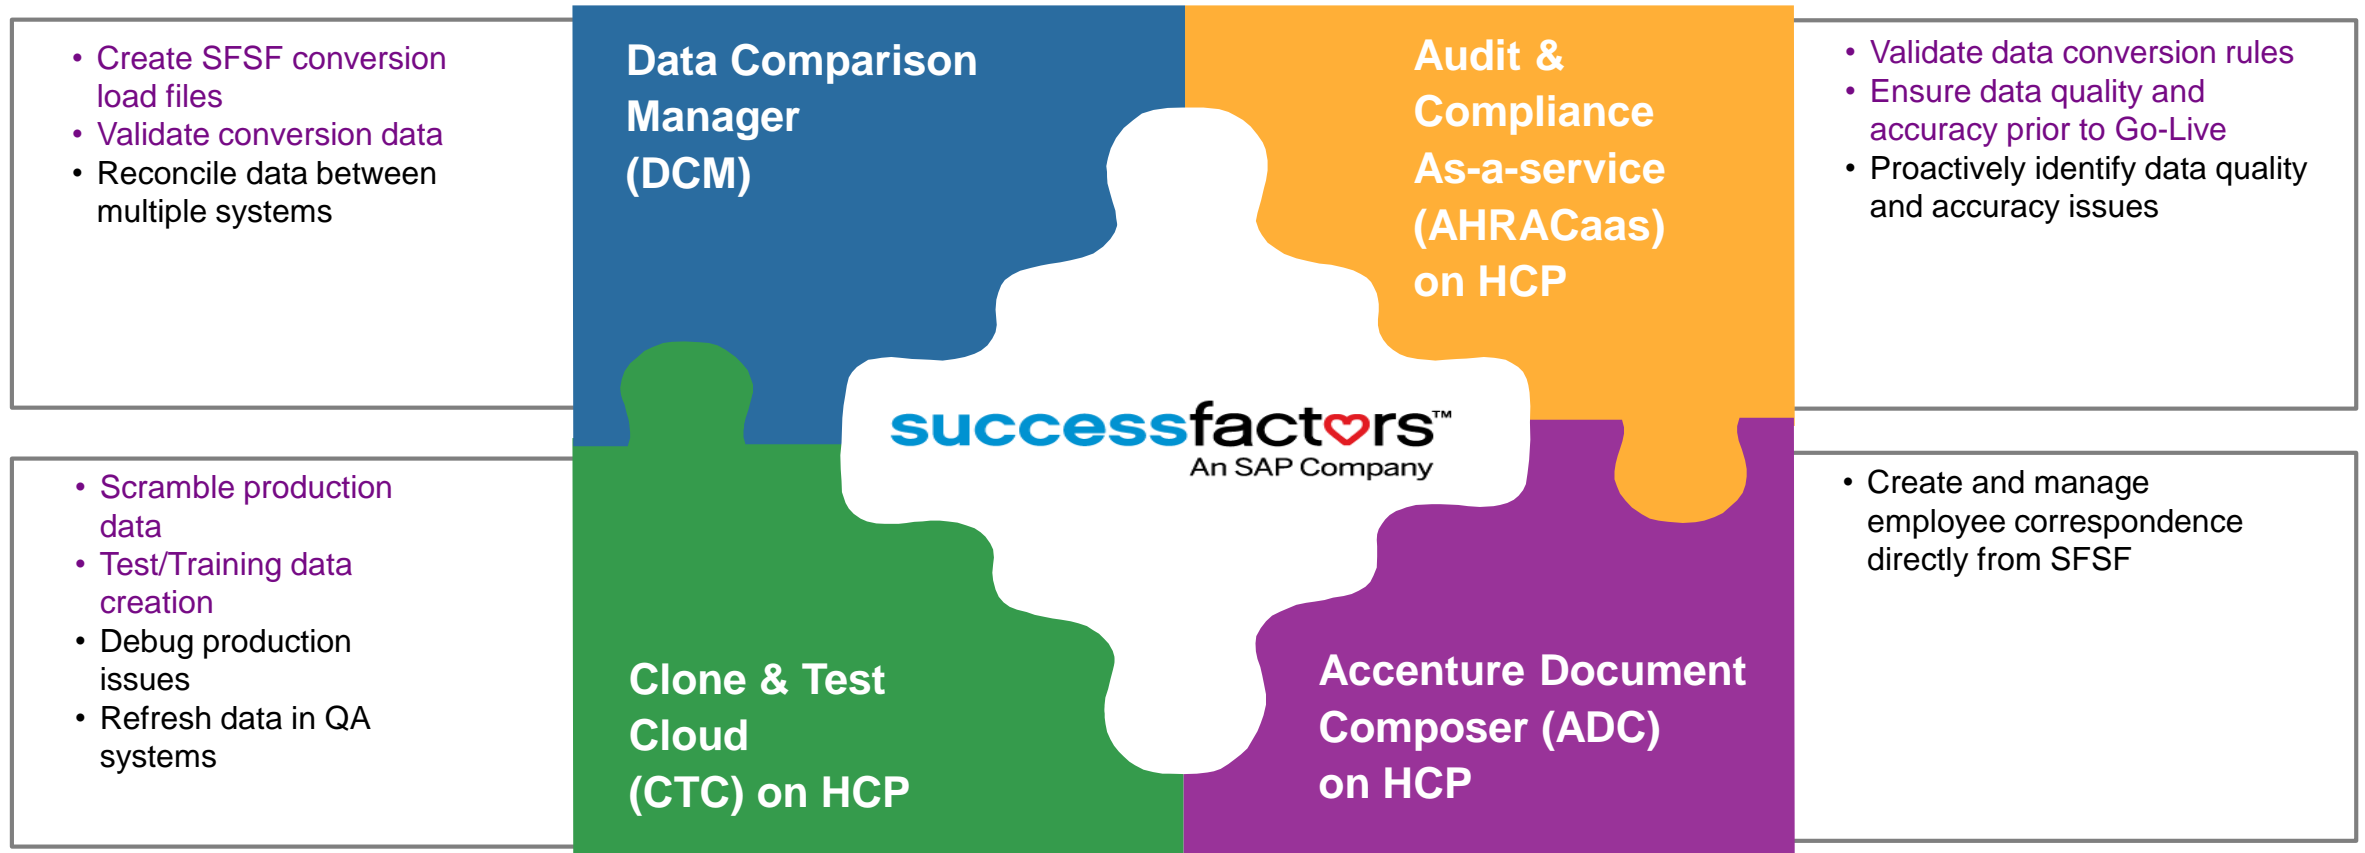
• Create SFSF conversion load files
• Validate conversion data
• Reconcile data between multiple systems

Data Comparison Manager (DCM)

Audit & Compliance As-a-service (AHRACaas) on HCP

• Validate data conversion rules
• Ensure data quality and accuracy prior to Go-Live
• Proactively identify data quality and accuracy issues

successfactors™
An SAP Company

• Scramble production data
• Test/Training data creation
• Debug production issues
• Refresh data in QA systems

Clone & Test Cloud (CTC) on HCP

Accenture Document Composer (ADC) on HCP

• Create and manage employee correspondence directly from SFSF